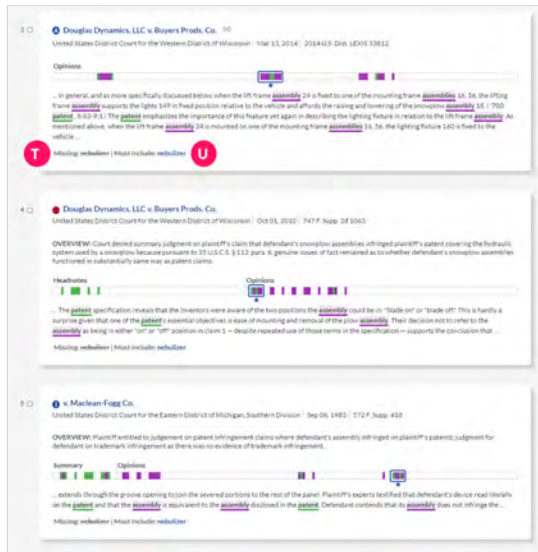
3 ☐ Douglas Dynamics, LLC v. Buyers Prods. Co.
United States District Court for the Western District of Wisconsin | Mar 13, 2014 | 2014 U.S. Dist. LEXIS 33812

Opinions

... In general, and as more specifically discussed below, when the lift frame assembly 24 is fixed to one of the mounting frame assemblies 16, 56, the lifting frame assembly supports the lights 149 in fixed position relative to the vehicle and affords the raising and lowering of the snowplow assembly 18. ('700 patent, 5:63-9:1.) The patent emphasizes the importance of this feature set again in describing the lighting fixture in relation to the lift frame assembly. As mentioned above, when the lift frame assembly 24 is mounted on one of the mounting frame assemblies 16, 56, the lighting fixture 160 is fixed to the vehicle ...

T

Missing: nebulizer | Must include: nebulizer

U

4 ☐ Douglas Dynamics, LLC v. Buyers Prods. Co.
United States District Court for the Western District of Wisconsin | Oct 01, 2010 | 747 F. Supp. 2d 1063

OVERVIEW: Court denied summary judgment on plaintiff's claim that defendant's snowplow assemblies infringed plaintiff's patent covering the hydraulic system used by a snowplow because pursuant to 35 U.S.C.S. § 112 para. 6, genuine issues of fact remained as to whether defendant's snowplow assemblies functioned in substantially same way as patent claims.

Headnotes

Opinions

... The patent specification reveals that the inventors were aware of the two positions the assembly could be in: "blade on" or "blade off." This is hardly a surprise given that one of the patent's essential objectives is ease of mounting and removal of the plow assembly. Their decision not to refer to the assembly as being in either "on" or "off" position in claim 1 — despite repeated use of those terms in the specification — supports the conclusion that ...

Missing: nebulizer | Must include: nebulizer

5 ☐ v. Maclean-Fogg Co.
United States District Court for the Eastern District of Michigan, Southern Division | Sep 06, 1983 | 572 F. Supp. 450

OVERVIEW: Plaintiff entitled to judgement on patent infringement claims where defendant's assembly infringed on plaintiff's patent; judgment for defendant on trademark infringement as there was no evidence of trademark infringement.

Summary

Opinions

... extends through the groove opening to join the severed portions to the rest of the panel. Plaintiff's experts testified that defendant's device read literally on the patent and that the assembly is equivalent to the assembly disclosed in the patent. Defendant contends that its assembly does not infringe the ...

Missing: nebulizer | Must include: nebulizer